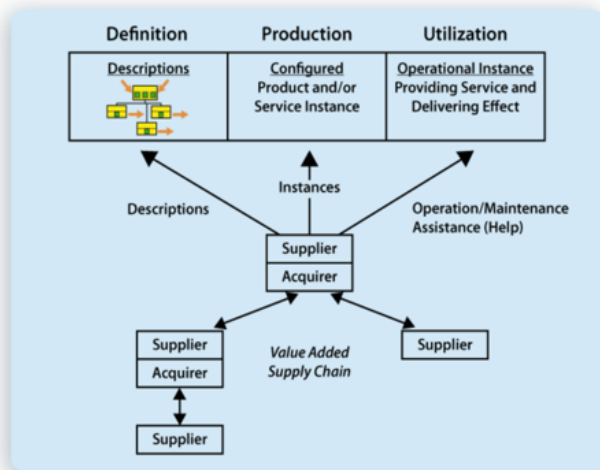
Definition

Production

Utilization

Descriptions

Configured Product and/or Service Instance

Operational Instance Providing Service and Delivering Effect

Instances

Descriptions

Operation/Maintenance Assistance (Help)

Supplier

Acquirer

Supplier

Acquirer

Value Added Supply Chain

Supplier

Supplier